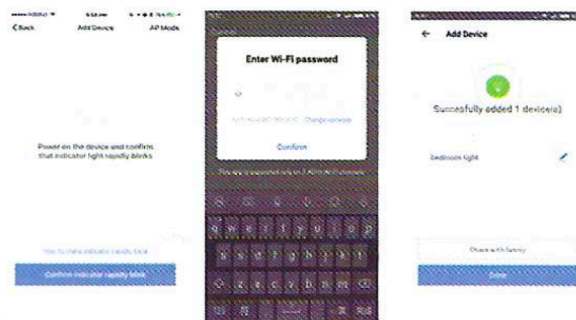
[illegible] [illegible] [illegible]
<Back Add Device AP Mode

Power on the device and confirm that indicator light rapidly blinks

How to make indicator rapidly blink

Confirm indicator rapidly blink

Enter Wi-Fi password

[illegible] Change network

Confirm

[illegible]

q w e r t y u i o p
a s d f g h j k l
z x c v b n m

← Add Device

Succesfully added 1 device(s)

bedroom light

Share with family

Done